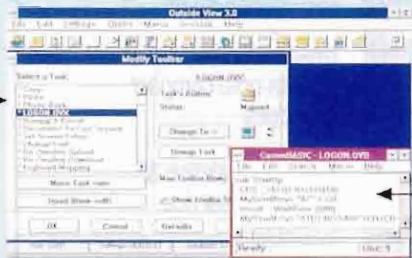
Outside View 3.0

File Edit Settings Quick Macro Window Help

Modify Toolbar

Select a Task:

LOGON.DVB

Task's Editor:

Status:

Mapped

Change To...

Change Task

Move Task note

Insert Blank note

New Toolbar Blank

Show Toolbar Bar

OK

Cancel

Defaults

CasualBASIC - LOGON.OVB

File Edit Search Macro Help

Sub Startup

Ready

Line: 1